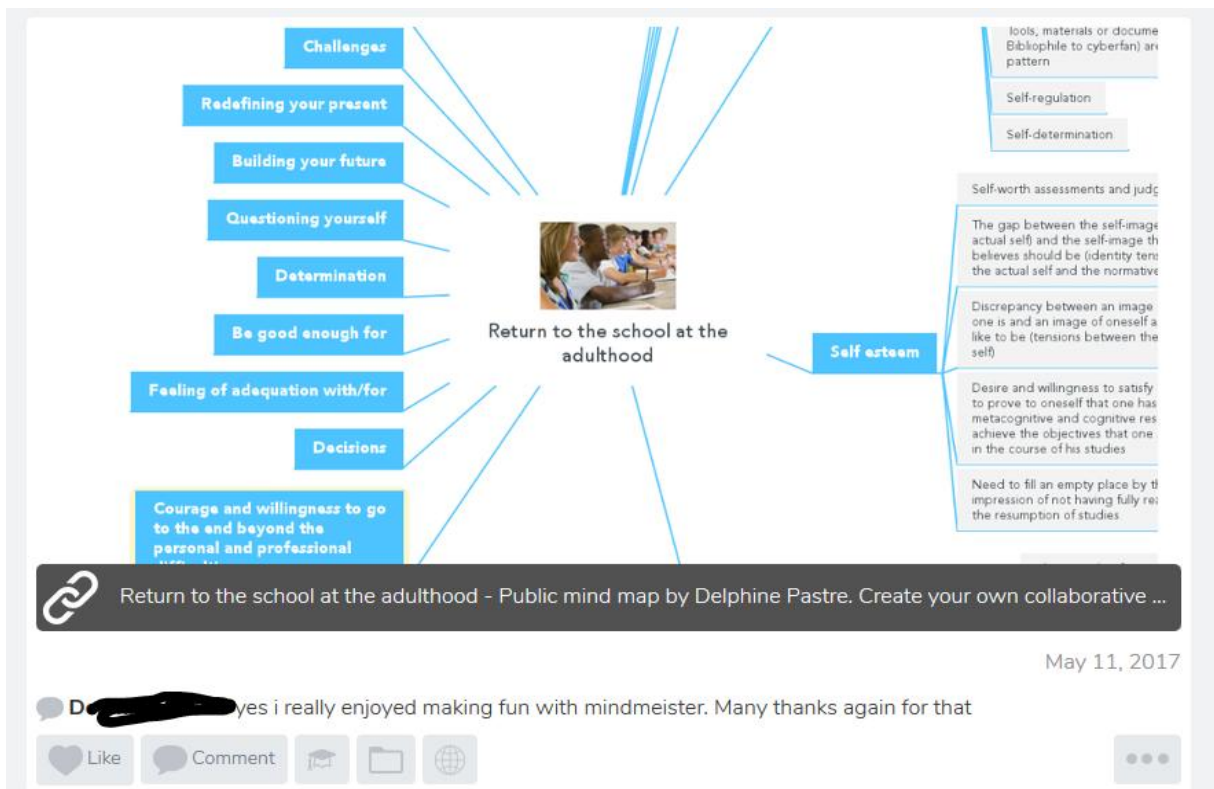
Challenges

Redefining your present

Building your future

Questioning yourself

Determination

Be good enough for

Feeling of adequation with/for

Decisions

Courage and willingness to go to the end beyond the personal and professional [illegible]

Return to the school at the adulthood

tools, materials or docume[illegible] Bibliophile to cyberfan) are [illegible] pattern

Self-regulation

Self-determination

Self esteem

Self-worth assessments and judg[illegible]

The gap between the self-image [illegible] actual self) and the self-image th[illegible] believes should be (identity tens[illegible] the actual self and the normative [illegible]

Discrepancy between an image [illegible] one is and an image of oneself a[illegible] like to be (tensions between the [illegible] self)

Desire and willingness to satisfy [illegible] to prove to oneself that one has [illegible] metacognitive and cognitive res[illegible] achieve the objectives that one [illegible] in the course of his studies

Need to fill an empty place by t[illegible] impression of not having fully re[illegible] the resumption of studies

Return to the school at the adulthood - Public mind map by Delphine Pastre. Create your own collaborative ...

May 11, 2017

D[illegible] yes i really enjoyed making fun with mindmeister. Many thanks again for that

Like

Comment